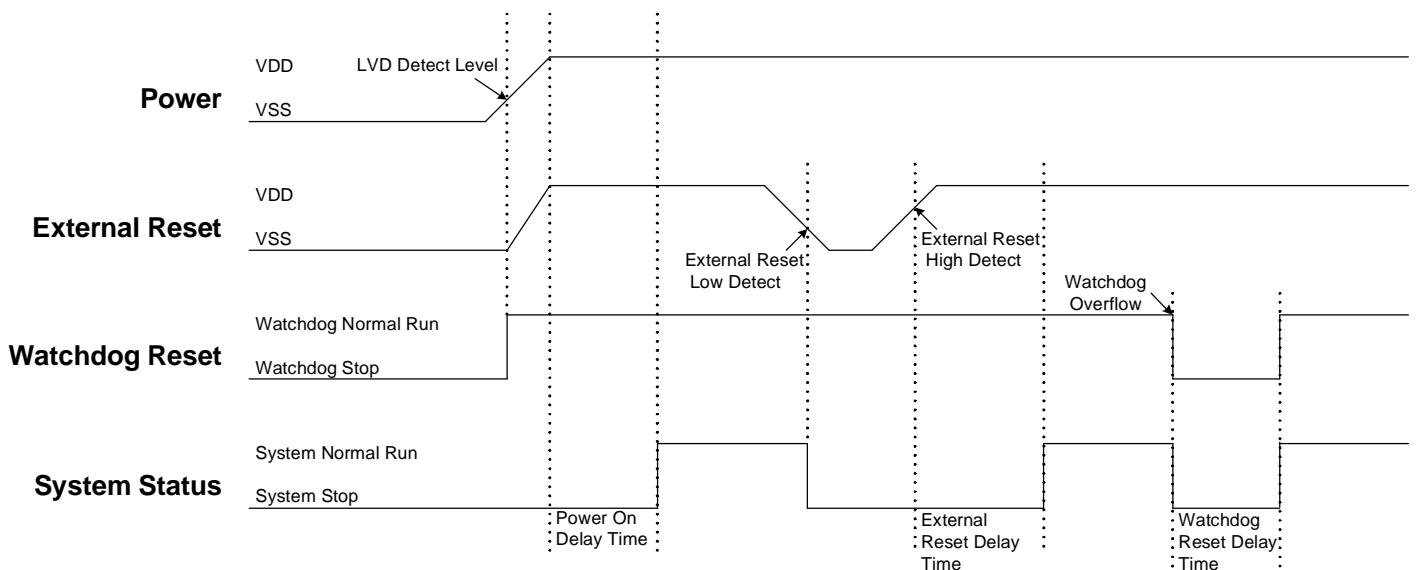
Power
VDD
VSS
LVD Detect Level

External Reset
VDD
VSS
External Reset Low Detect
External Reset High Detect

Watchdog Reset
Watchdog Normal Run
Watchdog Stop
Watchdog Overflow

System Status
System Normal Run
System Stop

Power On Delay Time
External Reset Delay Time
Watchdog Reset Delay Time